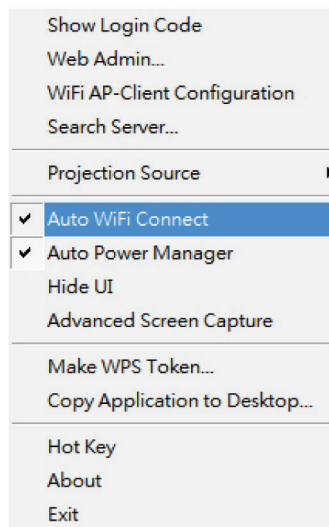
Show Login Code
Web Admin...
WiFi AP-Client Configuration
Search Server...

Projection Source

✔ Auto WiFi Connect
✔ Auto Power Manager
Hide UI
Advanced Screen Capture

Make WPS Token...
Copy Application to Desktop...

Hot Key
About
Exit